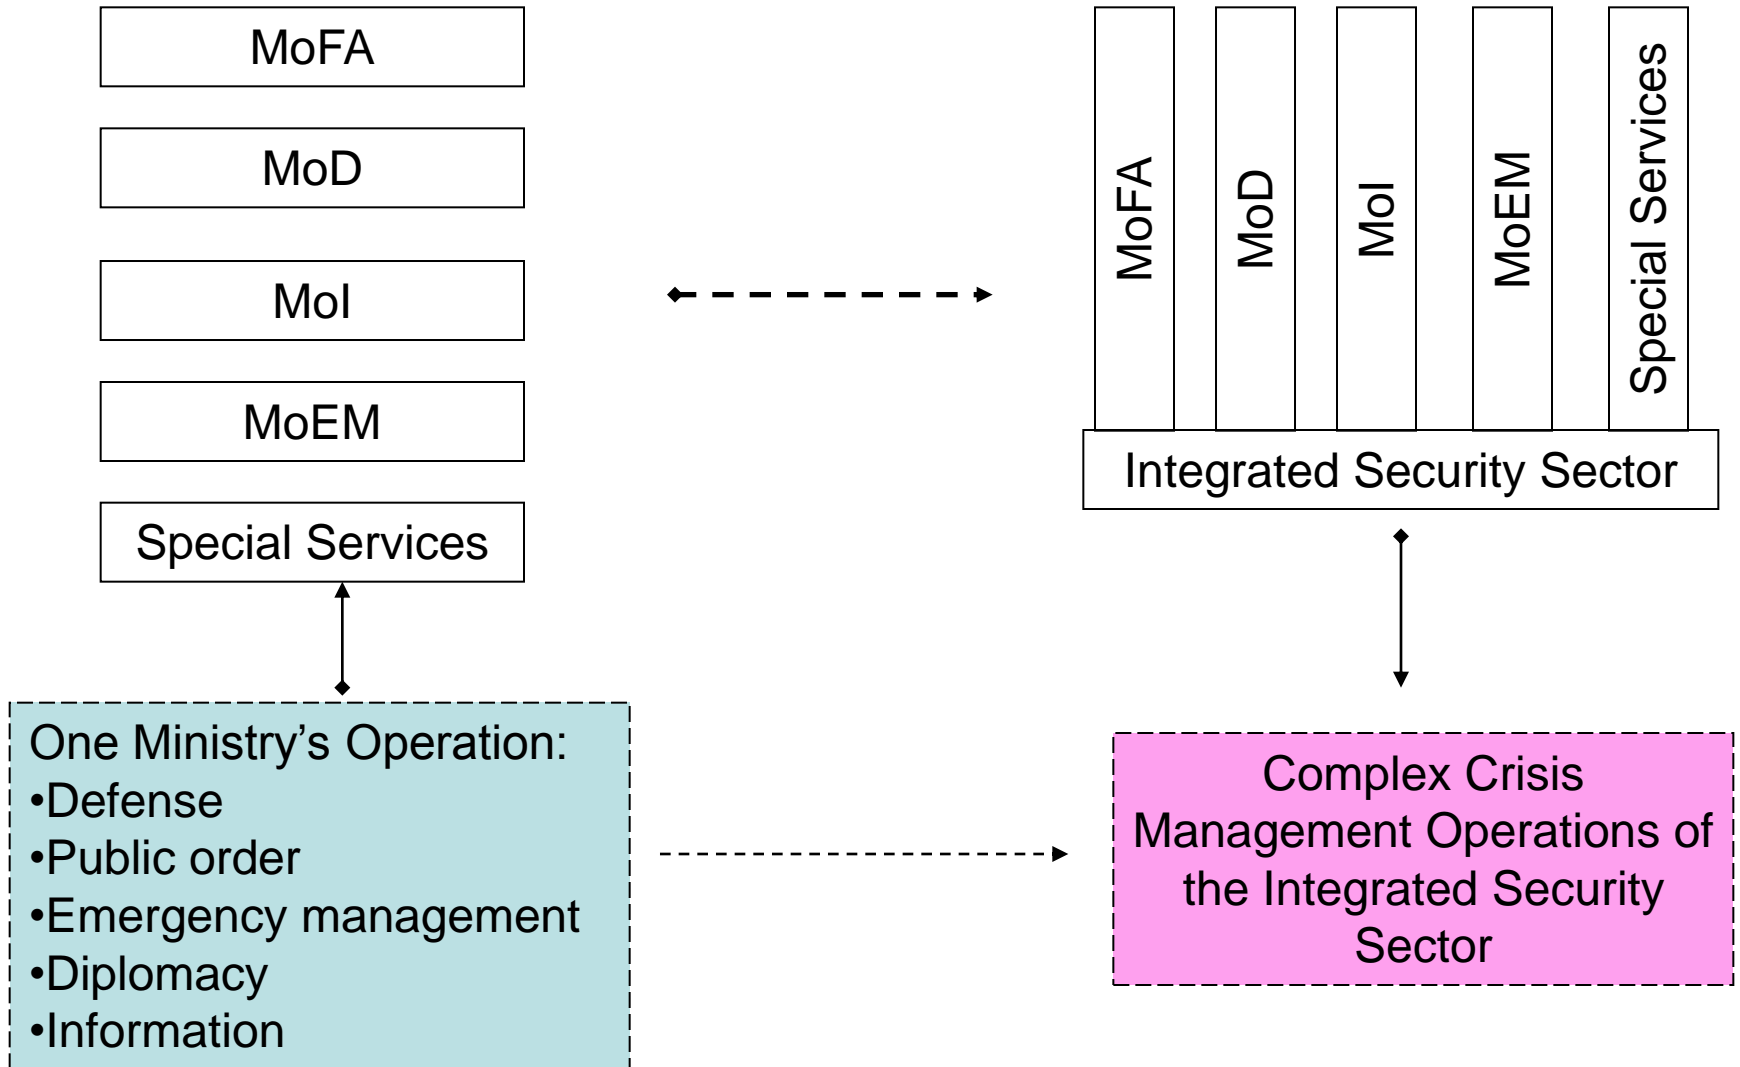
MoFA

MoD

MoI

MoEM

Special Services

MoFA

MoD

MoI

MoEM

Special Services

Integrated Security Sector

One Ministry’s Operation:
•Defense
•Public order
•Emergency management
•Diplomacy
•Information

Complex Crisis Management Operations of the Integrated Security Sector